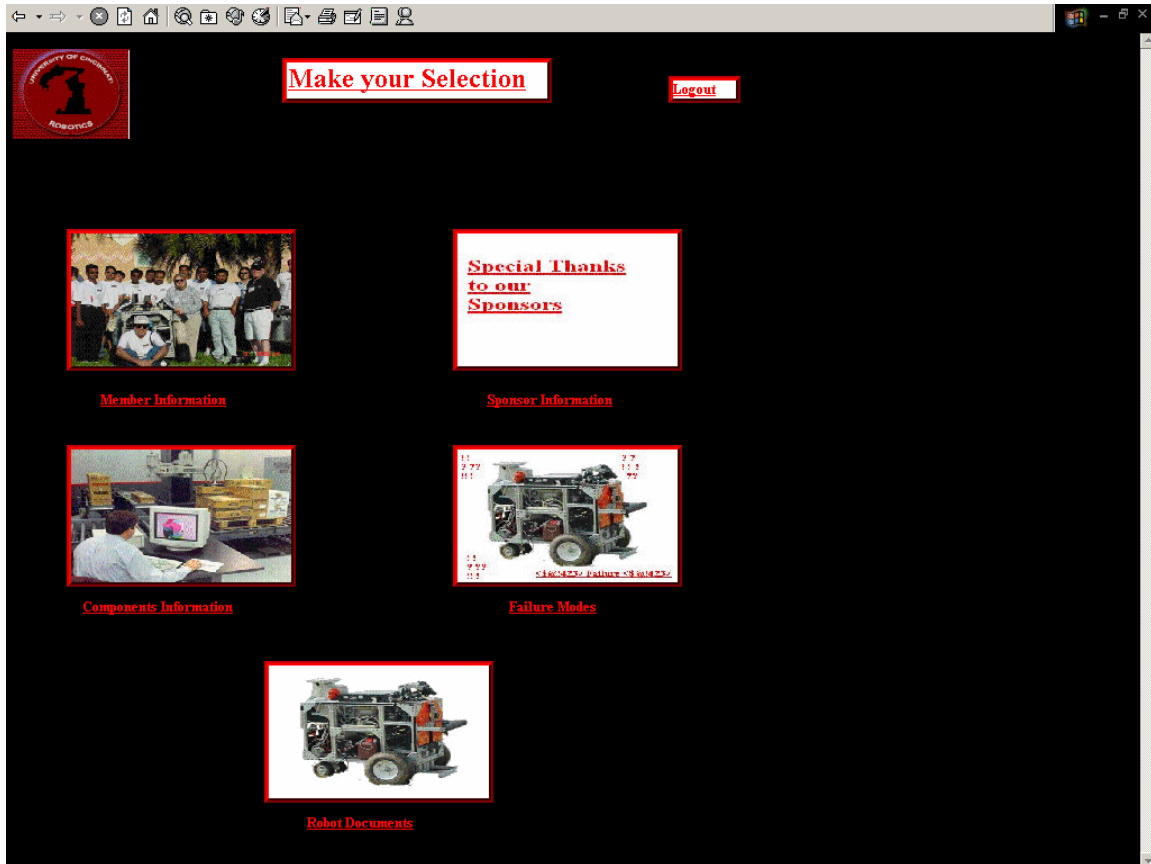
UNIVERSITY OF CINCINNATI ROBOTICS

Make your Selection

Logout

Special Thanks to our Sponsors

Member Information

Sponsor Information

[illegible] Failure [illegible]

Components Information

Failure Modes

Robot Documents